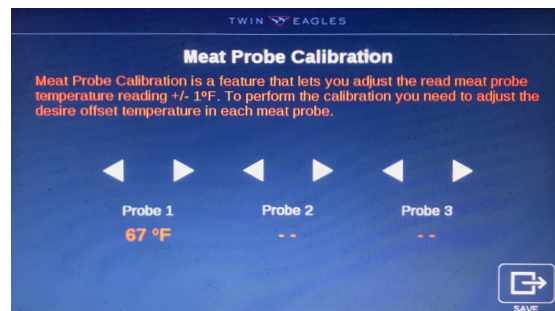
TWIN EAGLES

Meat Probe Calibration

Meat Probe Calibration is a feature that lets you adjust the read meat probe temperature reading +/- 1ºF. To perform the calibration you need to adjust the desire offset temperature in each meat probe.

Probe 1
67 ºF

Probe 2
- -

Probe 3
- -

SAVE